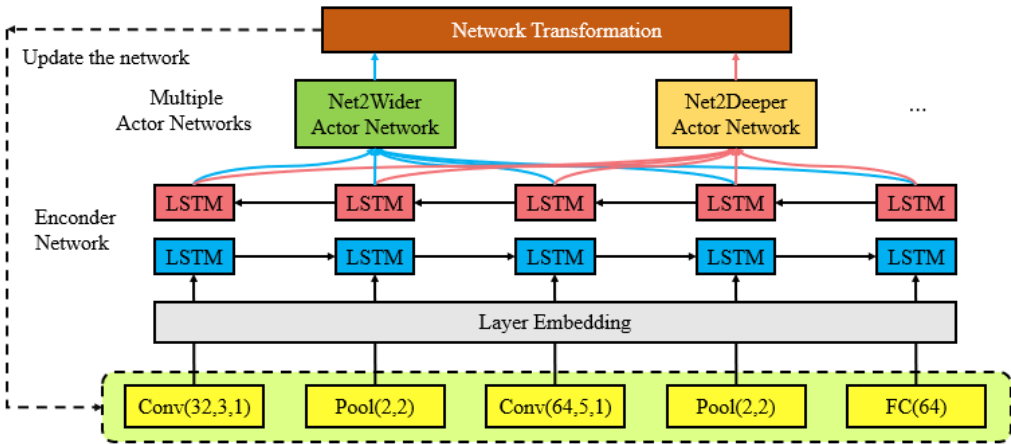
Network Transformation

Update the network

Multiple Actor Networks

Net2Wider Actor Network

Net2Deeper Actor Network

...

Enconder Network

LSTM LSTM LSTM LSTM LSTM

LSTM LSTM LSTM LSTM LSTM

Layer Embedding

Conv(32,3,1) Pool(2,2) Conv(64,5,1) Pool(2,2) FC(64)